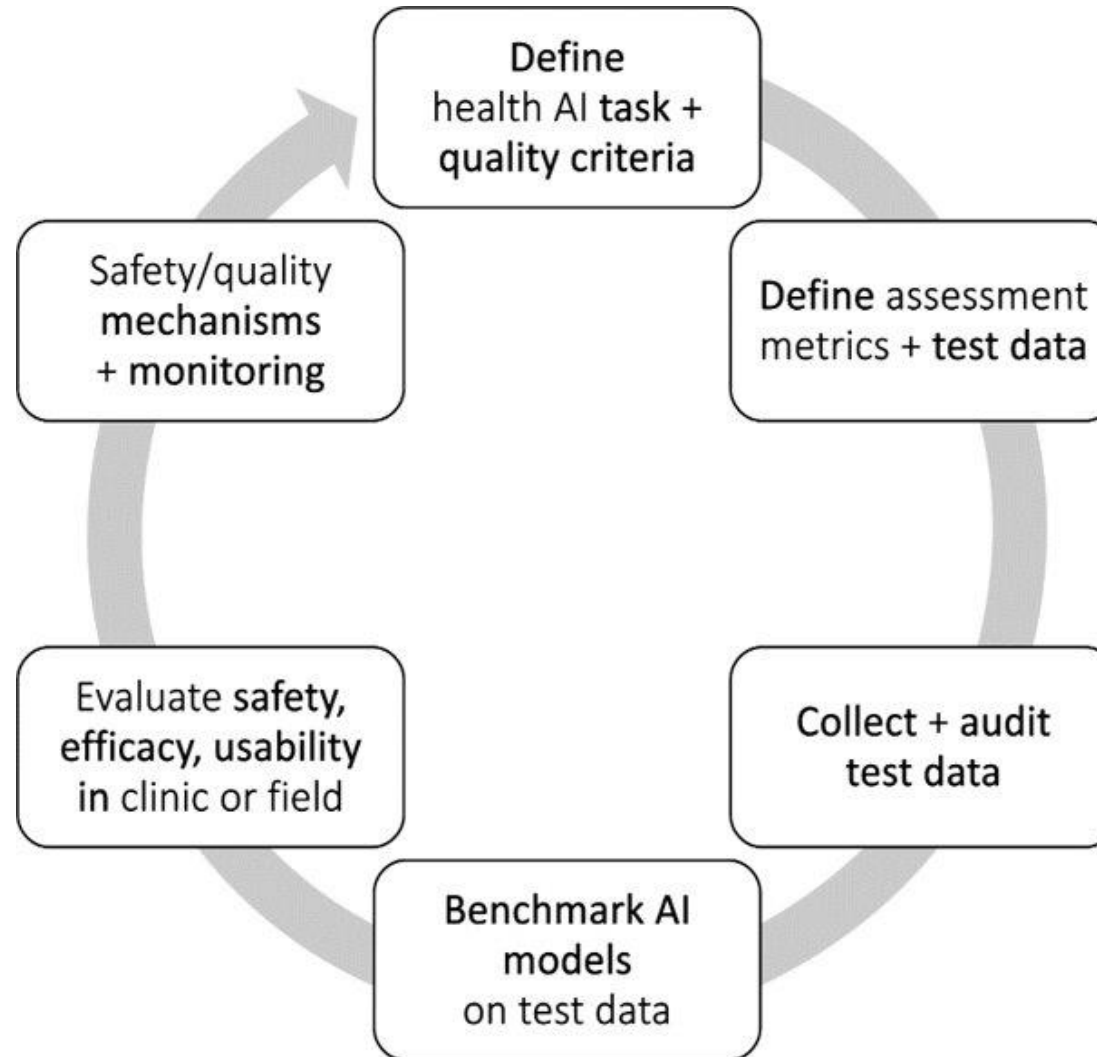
Define health AI task + quality criteria

Define assessment metrics + test data

Collect + audit test data

Benchmark AI models on test data

Evaluate safety, efficacy, usability in clinic or field

Safety/quality mechanisms + monitoring